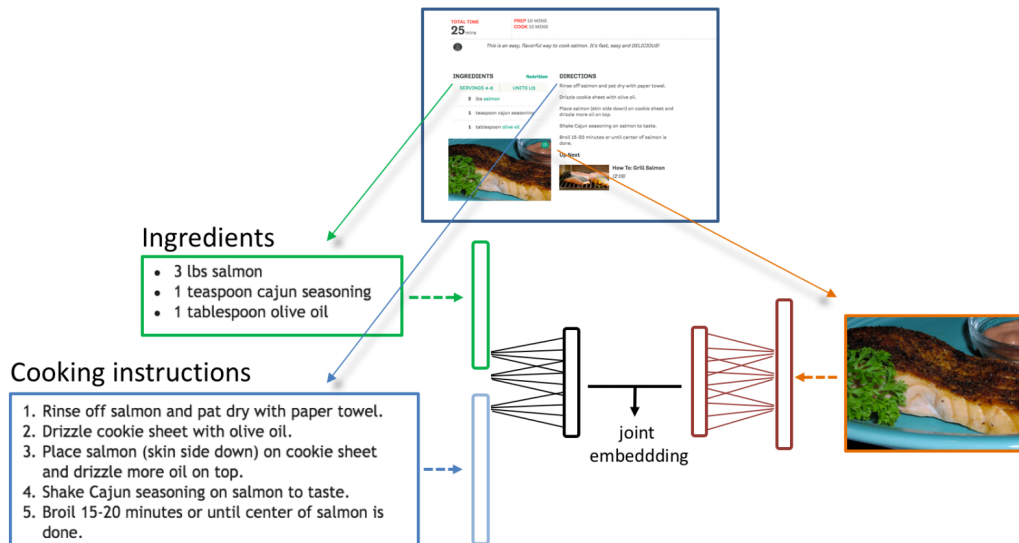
TOTAL TIME
25 MINS

PREP 10 MINS
COOK 15 MINS

This is an easy, flavorful way to cook salmon. It's fast, easy and DELICIOUS!

INGREDIENTS
Nutrition
SERVINGS 4-6
UNITS US

3 lbs salmon
1 teaspoon cajun seasoning
1 tablespoon olive oil

DIRECTIONS
Rinse off salmon and pat dry with paper towel.
Drizzle cookie sheet with olive oil.
Place salmon (skin side down) on cookie sheet and drizzle more oil on top.
Shake Cajun seasoning on salmon to taste.
Broil 15-20 minutes or until center of salmon is done.

Up Next
How To: Grill Salmon
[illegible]

Ingredients
• 3 lbs salmon
• 1 teaspoon cajun seasoning
• 1 tablespoon olive oil

Cooking instructions
1. Rinse off salmon and pat dry with paper towel.
2. Drizzle cookie sheet with olive oil.
3. Place salmon (skin side down) on cookie sheet and drizzle more oil on top.
4. Shake Cajun seasoning on salmon to taste.
5. Broil 15-20 minutes or until center of salmon is done.

joint
embeddding